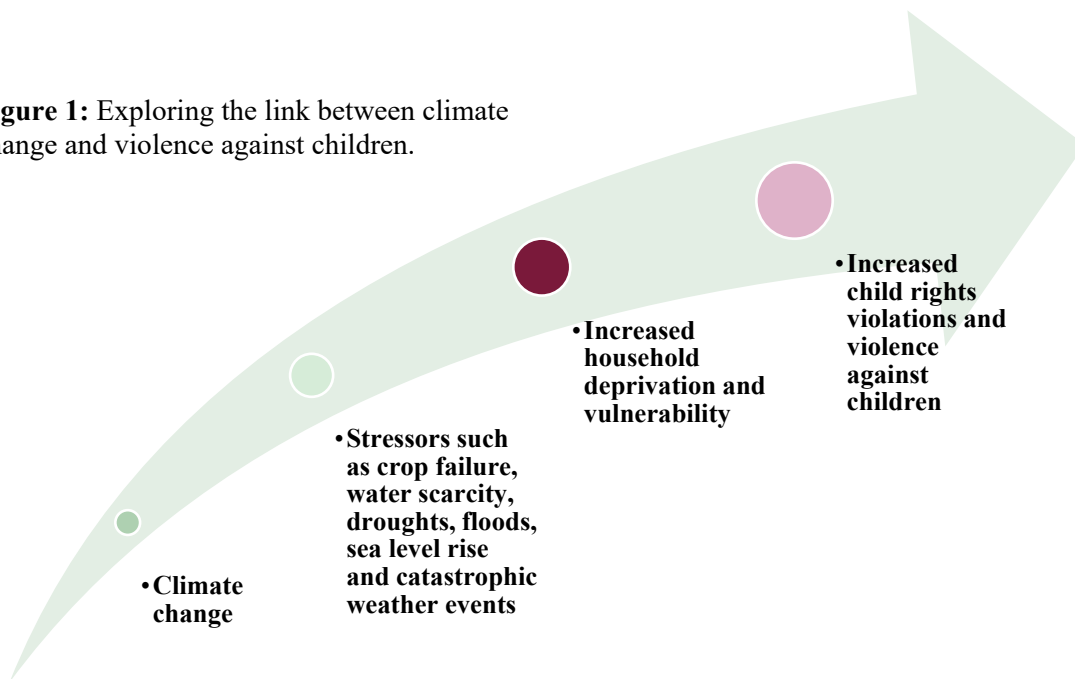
**gure 1:** Exploring the link between climate ange and violence against children.

- **Climate change**
- **Stressors such as crop failure, water scarcity, droughts, floods, sea level rise and catastrophic weather events**
- **Increased household deprivation and vulnerability**
- **Increased child rights violations and violence against children**